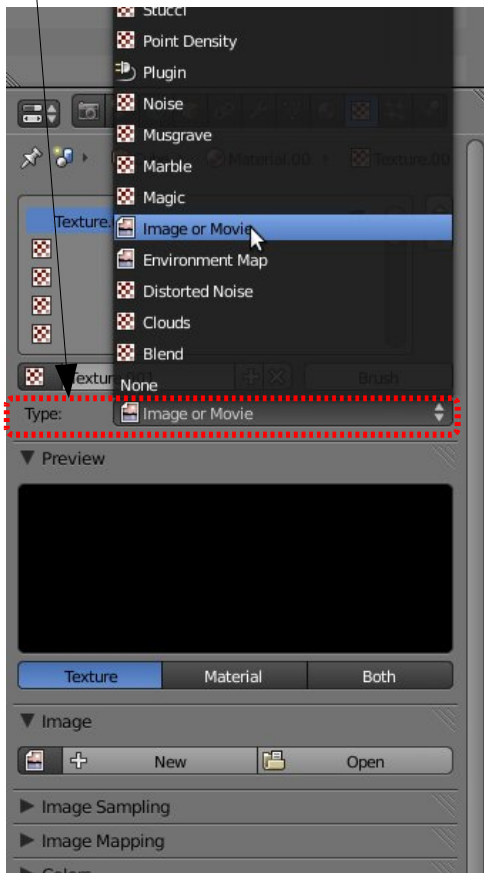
Stucci
Point Density
Plugin
Noise
Musgrave
Marble
Magic
Image or Movie
Environment Map
Distorted Noise
Clouds
Blend
None

Material.00
Texture.00
Texture.
Textur
Brush

Type: Image or Movie

▼ Preview

Texture
Material
Both

▼ Image

New
Open

► Image Sampling
► Image Mapping
► Colors